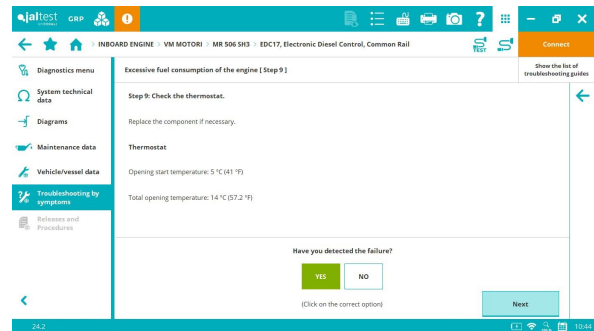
jaltest GRP

INBOARD ENGINE > VM MOTORI > MR 506 SH3 > EDC17, Electronic Diesel Control, Common Rail

TEST

Connect

Diagnostics menu

System technical data

Diagrams

Maintenance data

Vehicle/vessel data

Troubleshooting by symptoms

Releases and Procedures

Excessive fuel consumption of the engine [ Step 9 ]

Show the list of troubleshooting guides

Step 9: Check the thermostat.

Replace the component if necessary.

Thermostat

Opening start temperature: 5 °C (41 °F)

Total opening temperature: 14 °C (57.2 °F)

Have you detected the failure?

YES

NO

(Click on the correct option)

Next

24.2

10:44